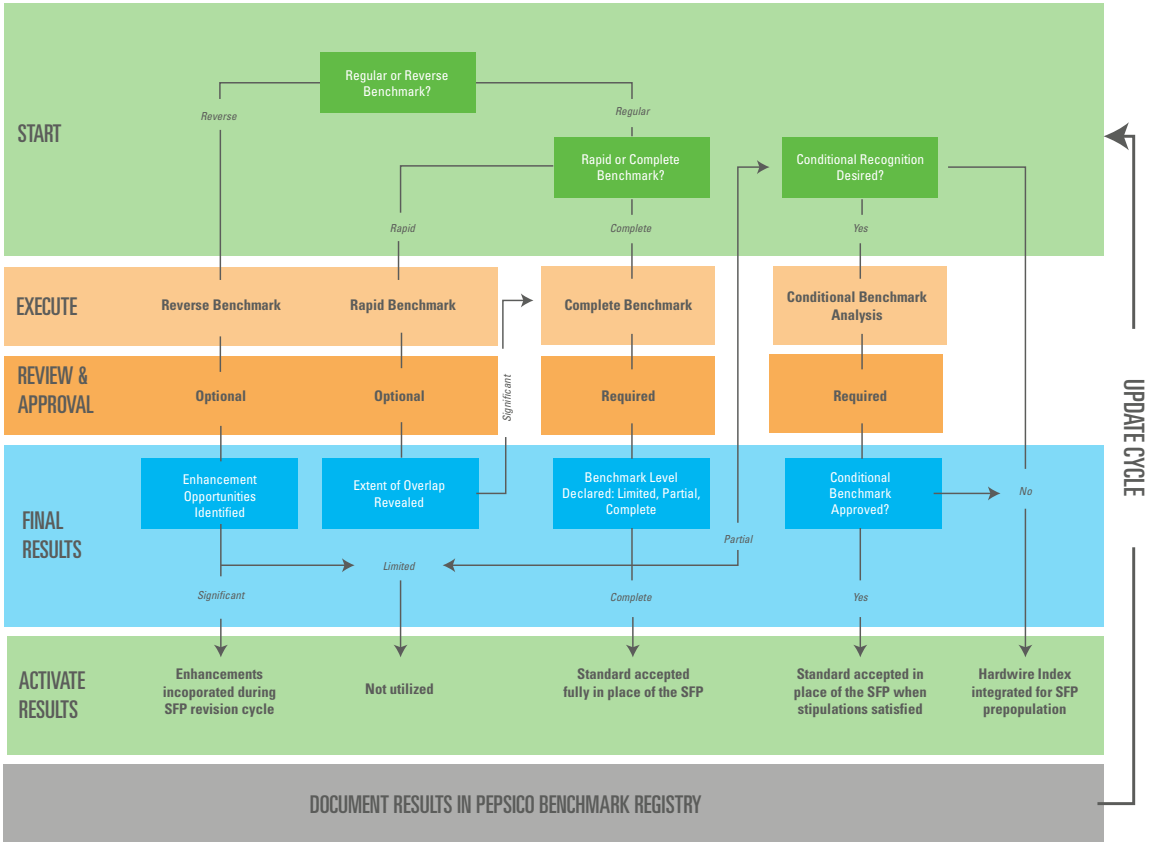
START

Regular or Reverse Benchmark?

Reverse

Regular

Rapid or Complete Benchmark?

Conditional Recognition Desired?

Rapid

Complete

Yes

EXECUTE

Reverse Benchmark

Rapid Benchmark

Complete Benchmark

Conditional Benchmark Analysis

REVIEW & APPROVAL

Optional

Optional

Significant

Required

Required

UPDATE CYCLE

FINAL RESULTS

Enhancement Opportunities Identified

Extent of Overlap Revealed

Benchmark Level Declared: Limited, Partial, Complete

Conditional Benchmark Approved?

No

Partial

Limited

Significant

Complete

Yes

ACTIVATE RESULTS

Enhancements incoporated during SFP revision cycle

Not utilized

Standard accepted fully in place of the SFP

Standard accepted in place of the SFP when stipulations satisfied

Hardwire Index integrated for SFP prepopulation

DOCUMENT RESULTS IN PEPSICO BENCHMARK REGISTRY